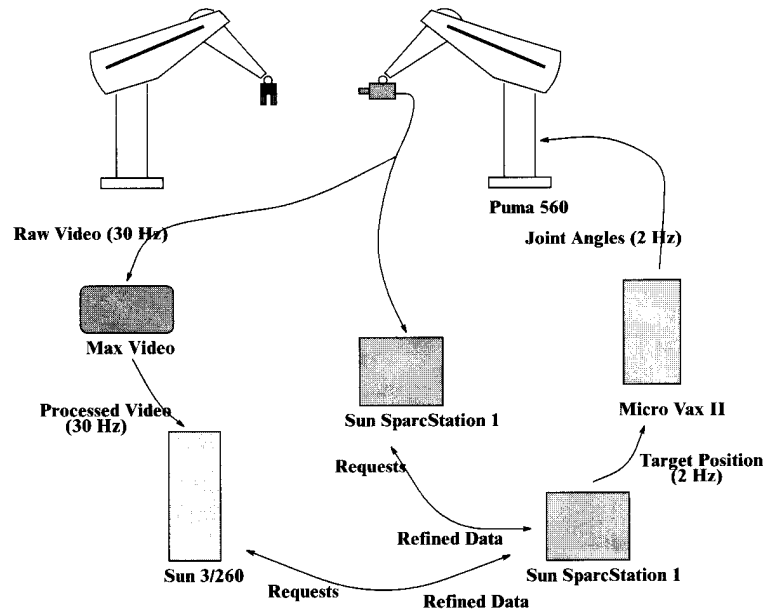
Puma 560

Raw Video (30 Hz)

Joint Angles (2 Hz)

Max Video

Sun SparcStation 1

Micro Vax II

Processed Video (30 Hz)

Requests

Target Position (2 Hz)

Refined Data

Sun 3/260

Sun SparcStation 1

Requests

Refined Data